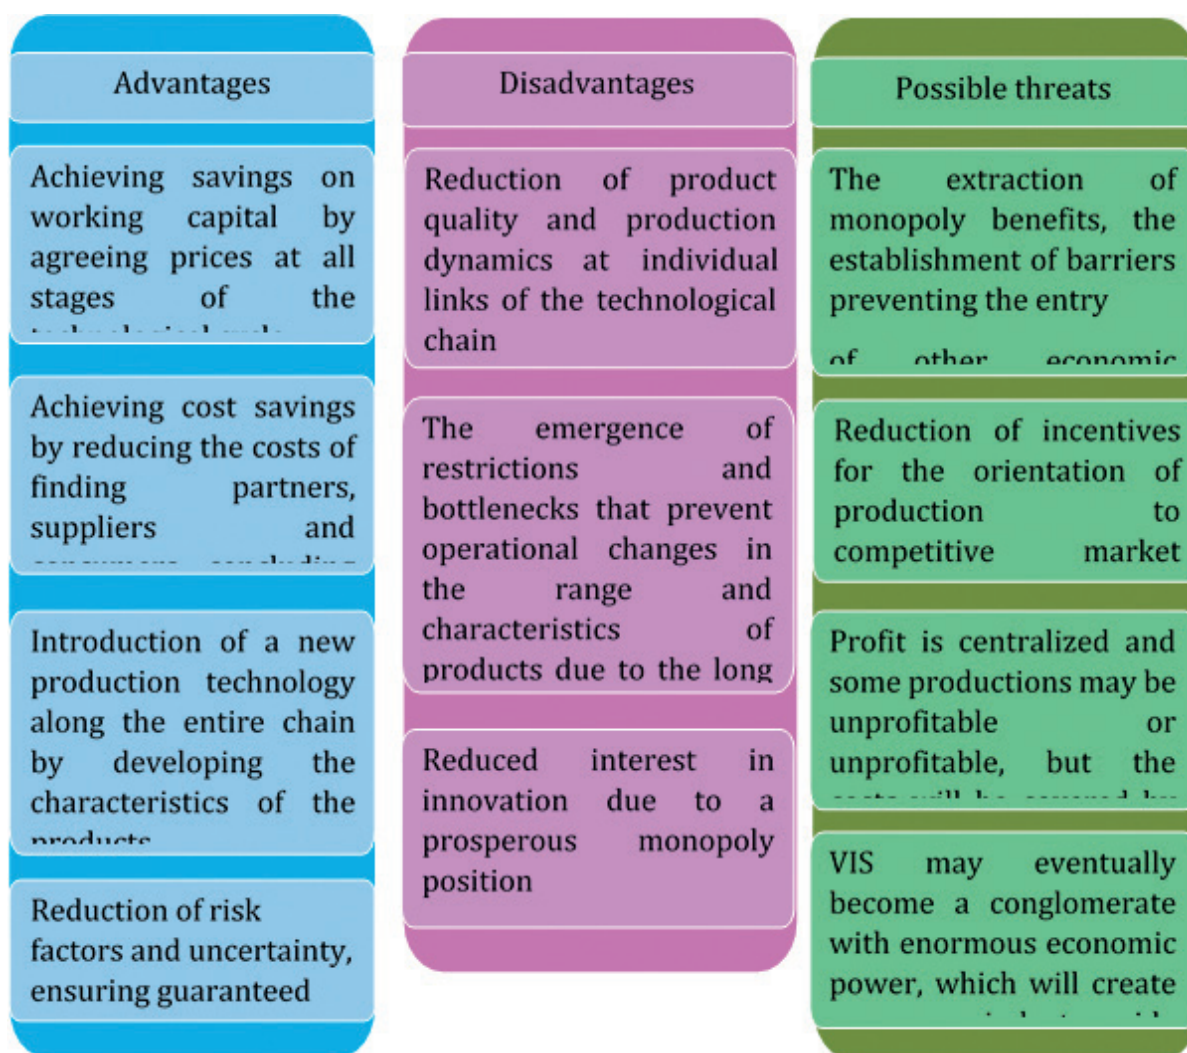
Advantages

Achieving savings on working capital by agreeing prices at all stages of the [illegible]

Achieving cost savings by reducing the costs of finding partners, suppliers and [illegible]

Introduction of a new production technology along the entire chain by developing the characteristics of the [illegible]

Reduction of risk factors and uncertainty, ensuring guaranteed

Disadvantages

Reduction of product quality and production dynamics at individual links of the technological chain

The emergence of restrictions and bottlenecks that prevent operational changes in the range and characteristics of products due to the long

Reduced interest in innovation due to a prosperous monopoly position

Possible threats

The extraction of monopoly benefits, the establishment of barriers preventing the entry

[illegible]

Reduction of incentives for the orientation of production to competitive market

Profit is centralized and some productions may be unprofitable or unprofitable, but the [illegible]

VIS may eventually become a conglomerate with enormous economic power, which will create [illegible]